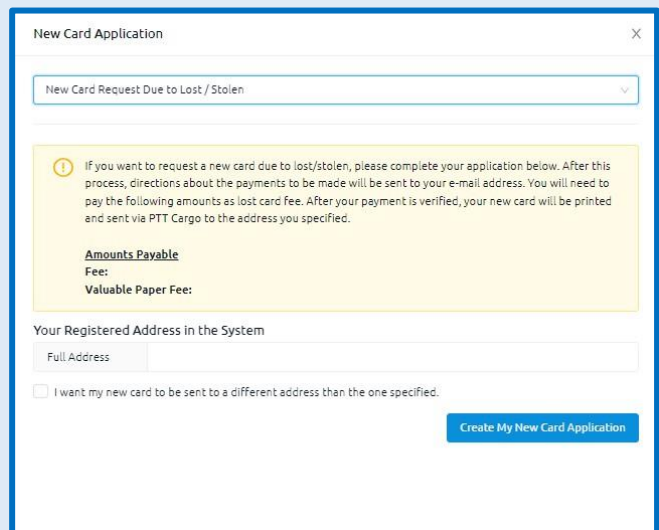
New Card Application

×

New Card Request Due to Lost / Stolen

If you want to request a new card due to lost/stolen, please complete your application below. After this process, directions about the payments to be made will be sent to your e-mail address. You will need to pay the following amounts as lost card fee. After your payment is verified, your new card will be printed and sent via PTT Cargo to the address you specified.

Amounts Payable
Fee:
Valuable Paper Fee:

Your Registered Address in the System

Full Address

I want my new card to be sent to a different address than the one specified.

Create My New Card Application